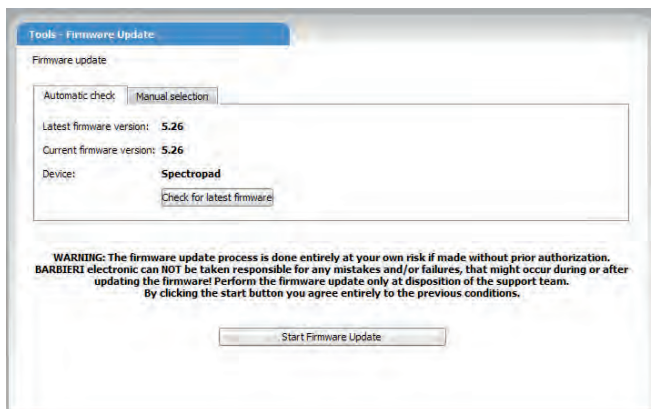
Tools - Firmware Update

Firmware update

Automatic check | Manual selection

Latest firmware version: 5.26

Current firmware version: 5.26

Device: Spectropad

Check for latest firmware

WARNING: The firmware update process is done entirely at your own risk if made without prior authorization. BARBIERI electronic can NOT be taken responsible for any mistakes and/or failures, that might occur during or after updating the firmware! Perform the firmware update only at disposition of the support team. By clicking the start button you agree entirely to the previous conditions.

Start Firmware Update